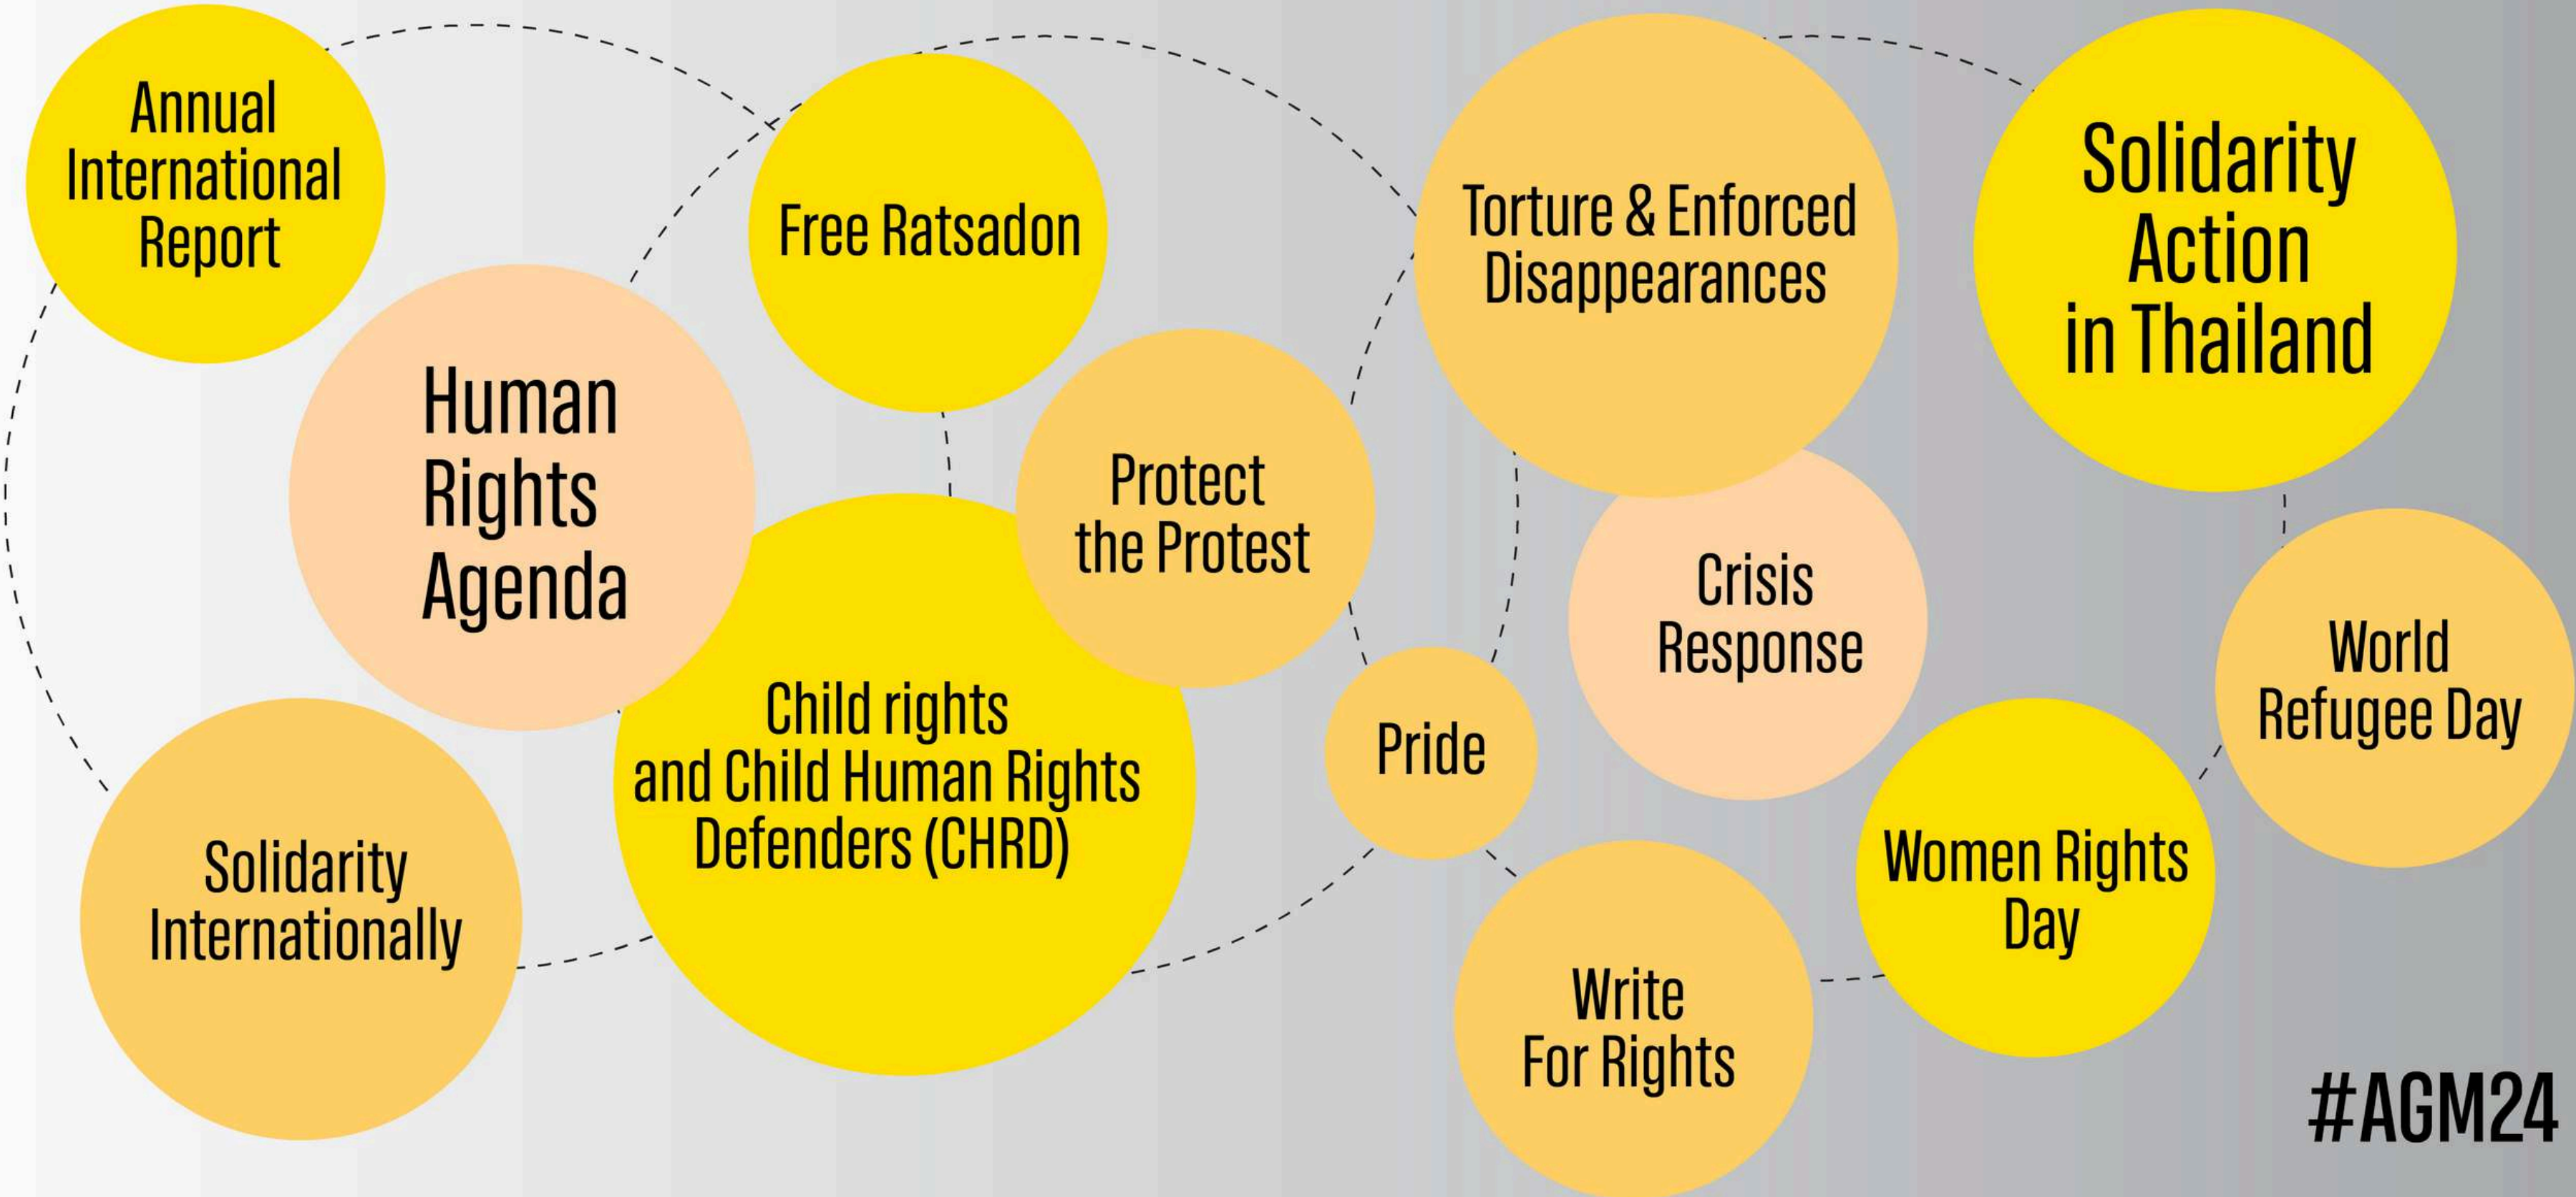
Annual International Report

Free Ratsadon

Torture & Enforced Disappearances

Solidarity Action in Thailand

Human Rights Agenda

Protect the Protest

Crisis Response

World Refugee Day

Child rights and Child Human Rights Defenders (CHRD)

Pride

Solidarity Internationally

Women Rights Day

Write For Rights

#AGM24